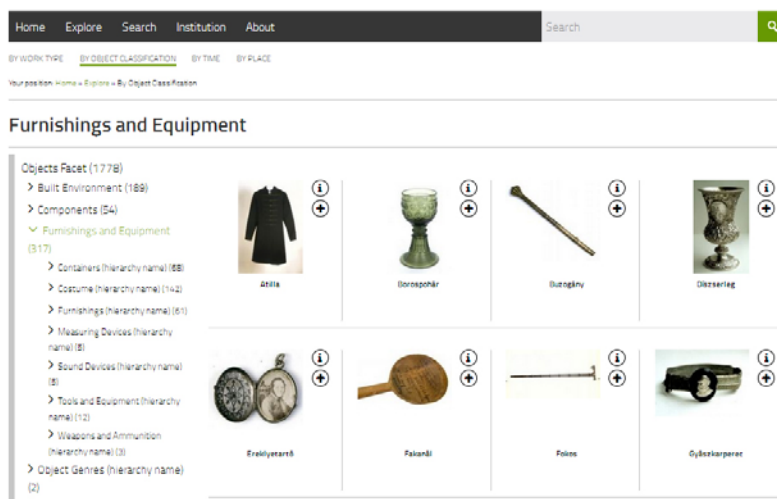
Home Explore Search Institution About

Search

BY WORK TYPE BY OBJECT CLASSIFICATION BY TIME BY PLACE

Your position: Home » Explore » By Object Classification

Furnishings and Equipment

Objects Facet (1778)
> Built Environment (169)
> Components (54)
> Furnishings and Equipment (317)
> Containers (hierarchy name) (68)
> Costume (hierarchy name) (142)
> Furnishings (hierarchy name) (61)
> Measuring Devices (hierarchy name) (6)
> Sound Devices (hierarchy name) (6)
> Tools and Equipment (hierarchy name) (12)
> Weapons and Ammunition (hierarchy name) (3)
> Object Genres (hierarchy name) (2)

Atilla

Borospohár

Buzogány

Díszserleg

Ereklyetartó

Fakanál

Fokos

Gyászkarperec